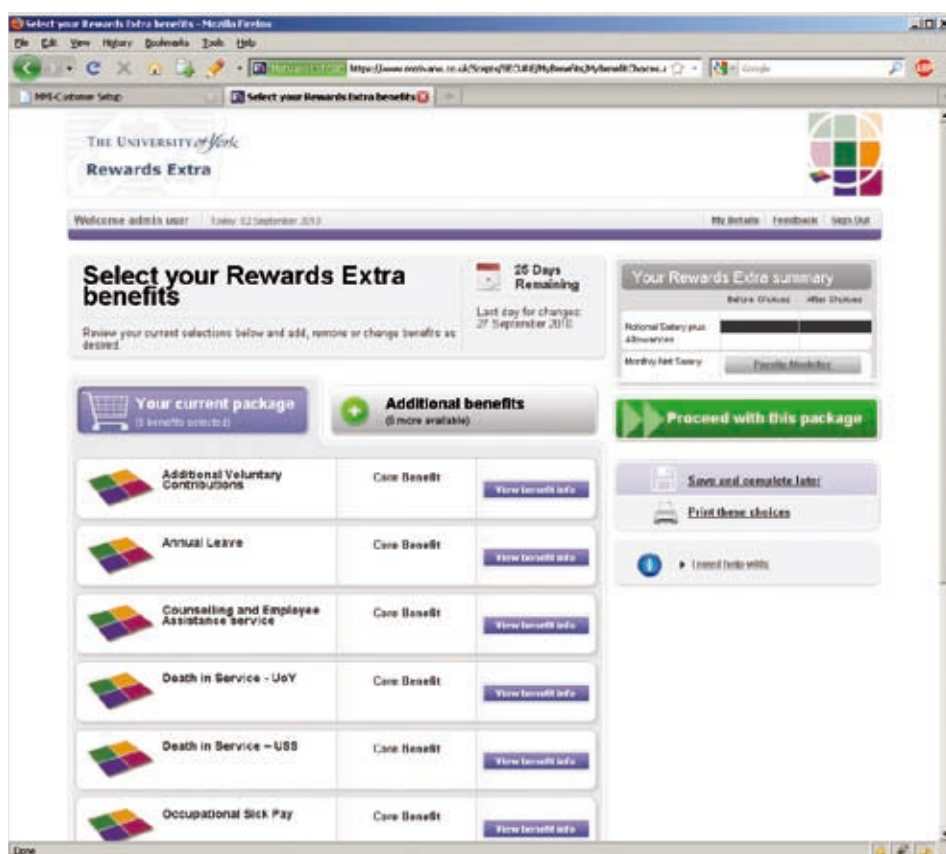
Select your Rewards Extra benefits - Mozilla Firefox

File Edit View History Bookmarks Tools Help

https://www.motivano.co.uk/Scripts/SECURE/MyBenefits/MyBenefitChoose.a

Google

MMI-Customer Setup

Select your Rewards Extra benefits

THE UNIVERSITY of York

Rewards Extra

Welcome admin user Today: 02 September 2010

My Details Feedback Sign Out

Select your Rewards Extra benefits

Review your current selections below and add, remove or change benefits as desired.

25 Days Remaining

Last day for changes: 27 September 2010

Your Rewards Extra summary

Before Choices After Choices

Notional Salary plus Allowances

Monthly Net Salary

Payslip Modeller

Your current package
(3 benefits selected)

Additional benefits
(6 more available)

Proceed with this package

Additional Voluntary Contributions Core Benefit View benefit info

Annual Leave Core Benefit View benefit info

Counselling and Employee Assistance service Core Benefit View benefit info

Death in Service - UoY Core Benefit View benefit info

Death in Service – USS Core Benefit View benefit info

Occupational Sick Pay Core Benefit View benefit info

Save and complete later

Print these choices

Need help with

Done